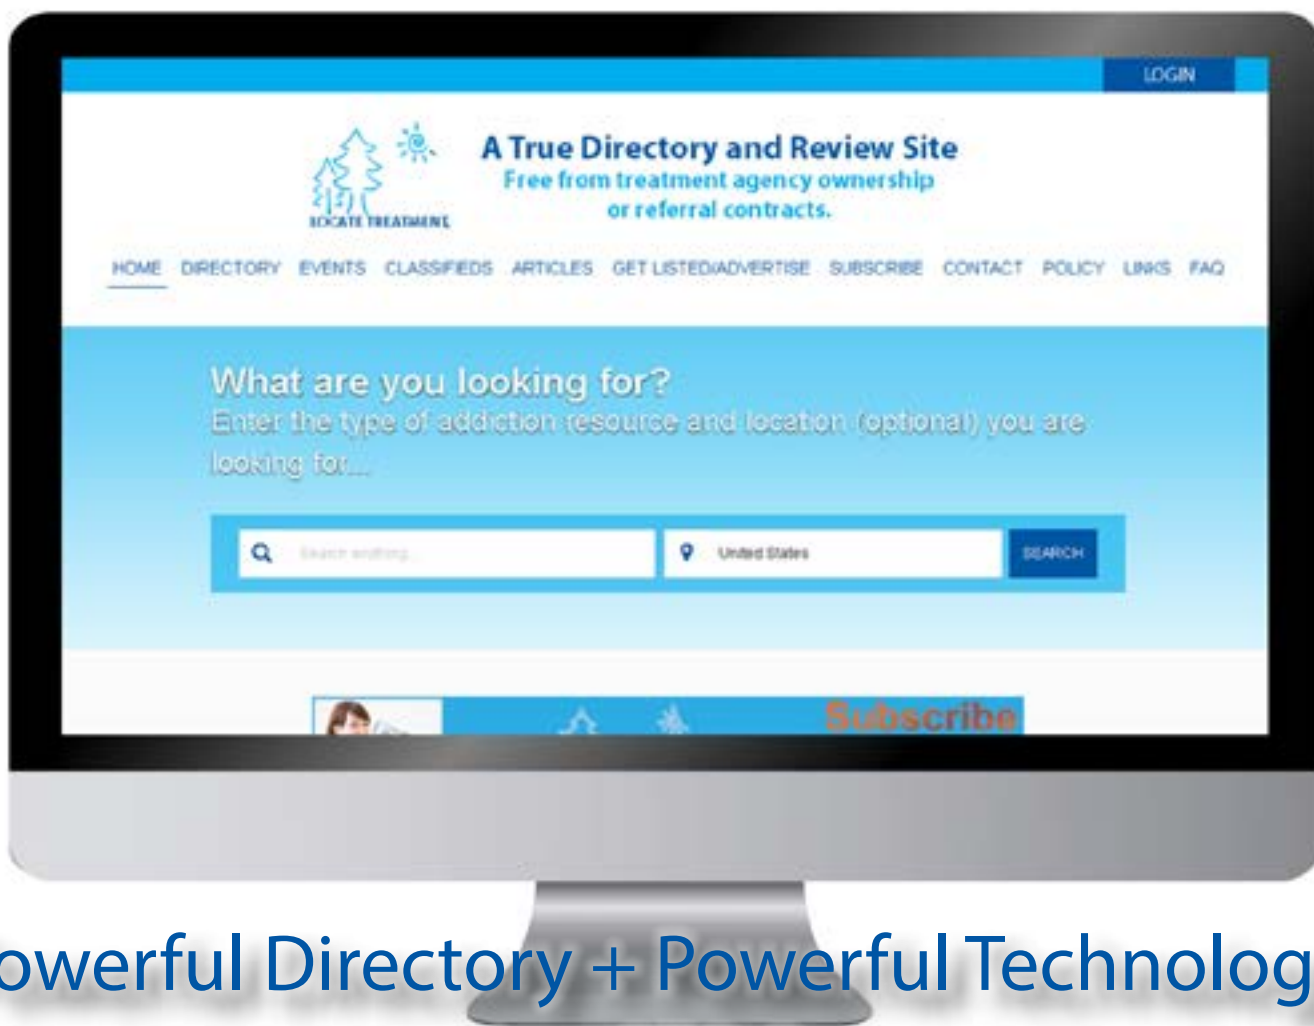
LOGIN

LOCATE TREATMENT

A True Directory and Review Site
Free from treatment agency ownership or referral contracts.

HOME DIRECTORY EVENTS CLASSIFIEDS ARTICLES GET LISTED/ADVERTISE SUBSCRIBE CONTACT POLICY LINKS FAQ

What are you looking for?
Enter the type of addiction resource and location (optional) you are looking for...

Search anything...
United States
SEARCH

Subscribe

owerful Directory + Powerful Technolog